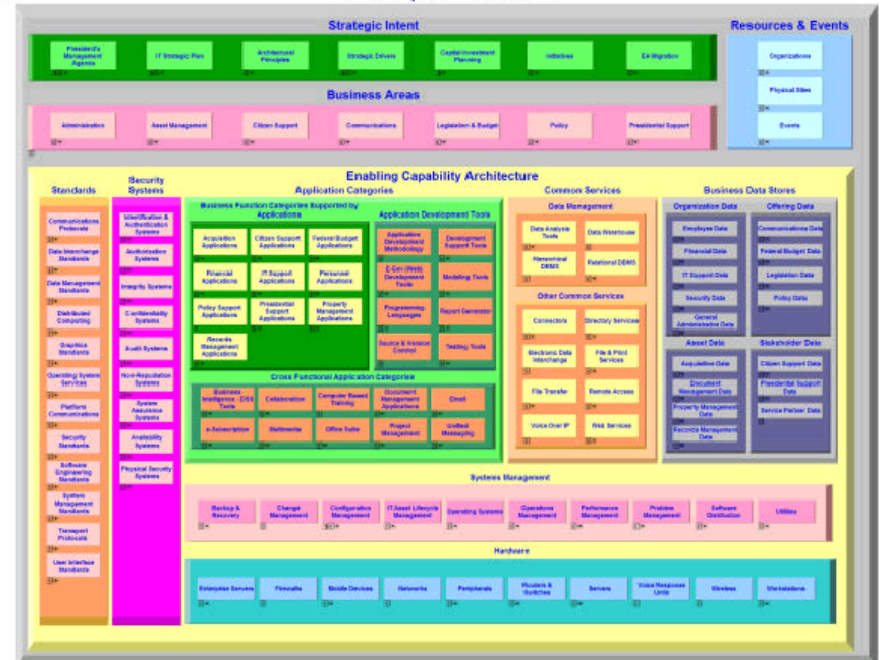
Strategic Intent

President's Management Agenda

IT Strategic Plan

Architectural Principles

Strategic Drivers

Capital Investment Planning

Initiatives

EA Migration

Resources & Events

Organizations

Physical Sites

Events

Business Areas

Administration

Asset Management

Citizen Support

Communications

Legislation & Budget

Policy

Presidential Support

Enabling Capability Architecture

Standards

Communications Protocols

Data Interchange Standards

Data Management Standards

Distributed Computing

Graphics Standards

Operating System Services

Platform Communications

Security Standards

Software Engineering Standards

Systems Management Standards

Transport Protocols

User Interface Standards

Security Systems

Identification & Authentication Systems

Authorization Systems

Integrity Systems

Confidentiality Systems

Audit Systems

Non-Repudiation Systems

System Assurance Systems

Availability Systems

Physical Security Systems

Application Categories

Business Function Categories Supported by Applications

Acquisition Applications

Citizen Support Applications

Federal Budget Applications

Financial Applications

IT Support Applications

Personnel Applications

Policy Support Applications

Presidential Support Applications

Property Management Applications

Records Management Applications

Application Development Tools

Application Development Methodology

Development Support Tools

E-Gov (Web) Development Tools

Modeling Tools

Programming Languages

Report Generator

Source & Version Control

Testing Tools

Cross Functional Application Categories

Business Intelligence (DSS Tools)

Collaboration

Computer Based Training

Document Management Applications

Email

e-Subscription

Multimedia

Office Suite

Project Management

Unified Messaging

Common Services

Data Management

Data Analysis Tools

Data Warehouse

Hierarchical DBMS

Relational DBMS

Other Common Services

Connectors

Directory Services

Electronic Data Interchange

File & Print Services

File Transfer

Remote Access

Voice Over IP

Web Services

Business Data Stores

Organization Data

Employee Data

Financial Data

IT Support Data

Security Data

General Administrative Data

Offering Data

Communications Data

Federal Budget Data

Legislation Data

Policy Data

Asset Data

Acquisition Data

Document Management Data

Property Management Data

Records Management Data

Stakeholder Data

Citizen Support Data

Presidential Support Data

Service Partner Data

Systems Management

Backup & Recovery

Change Management

Configuration Management

IT Asset Lifecycle Management

Operating Systems

Operations Management

Performance Management

Problem Management

Software Distribution

Utilities

Hardware

Enterprise Servers

Firewalls

Mobile Devices

Networks

Peripherals

Routers & Switches

Servers

Voice Response Units

Wireless

Workstations